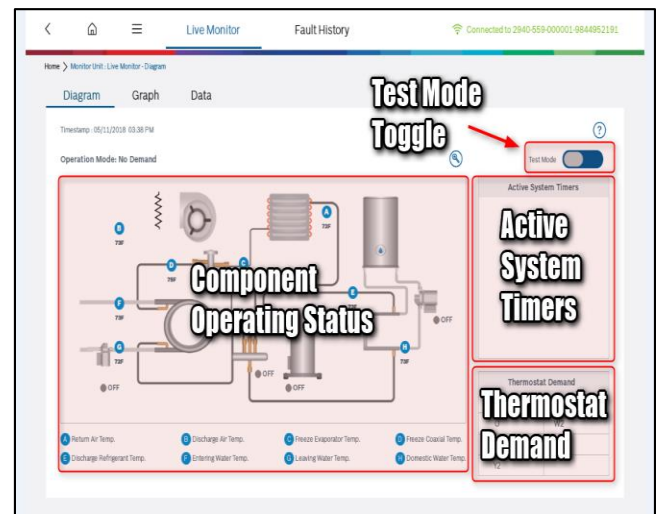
Live Monitor Fault History Connected to 2940-559-000001-9844952191

Home > Monitor Unit : Live Monitor - Diagram

Diagram Graph Data

Test Mode Toggle

Timestamp : 05/11/2018 03:38 PM

Operation Mode: No Demand

Test Mode

Active System Timers

Active System Timers

B 73F

A 73F

D 73F

C

F 73F

G 73F

H 73F

OFF

OFF

OFF

OFF

Component Operating Status

Thermostat Demand

Thermostat Demand

W2

Y2

A Return Air Temp. B Discharge Air Temp. C Freeze Evaporator Temp. D Freeze Coaxial Temp.

E Discharge Refrigerant Temp. F Entering Water Temp. G Leaving Water Temp. H Domestic Water Temp.